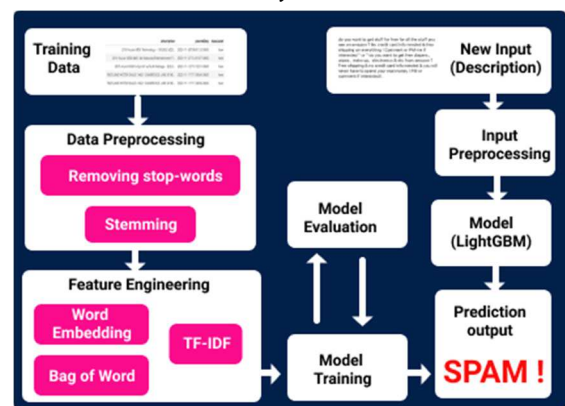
Training Data

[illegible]

Data Preprocessing

Removing stop-words

Stemming

Feature Engineering

Word Embedding

TF-IDF

Bag of Word

Model Evaluation

Model Training

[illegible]

New Input (Description)

Input Preprocessing

Model (LightGBM)

Prediction output

SPAM !